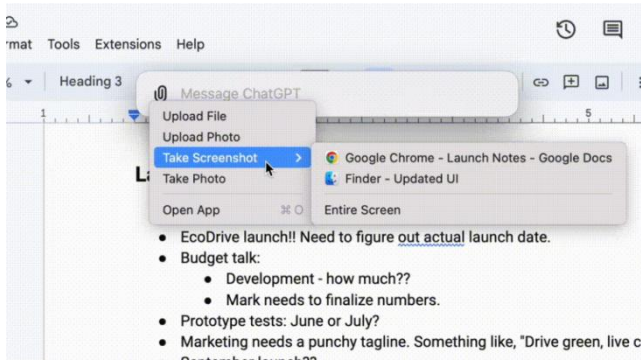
rmat Tools Extensions Help

% Heading 3

Message ChatGPT

1 5

Upload File
Upload Photo
Take Screenshot >
Take Photo
Open App ⌘O

Google Chrome - Launch Notes - Google Docs
Finder - Updated UI
Entire Screen

La

- EcoDrive launch!! Need to figure out actual launch date.
- Budget talk:
  - Development - how much??
  - Mark needs to finalize numbers.
- Prototype tests: June or July?
- Marketing needs a punchy tagline. Something like, "Drive green, live c
- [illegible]